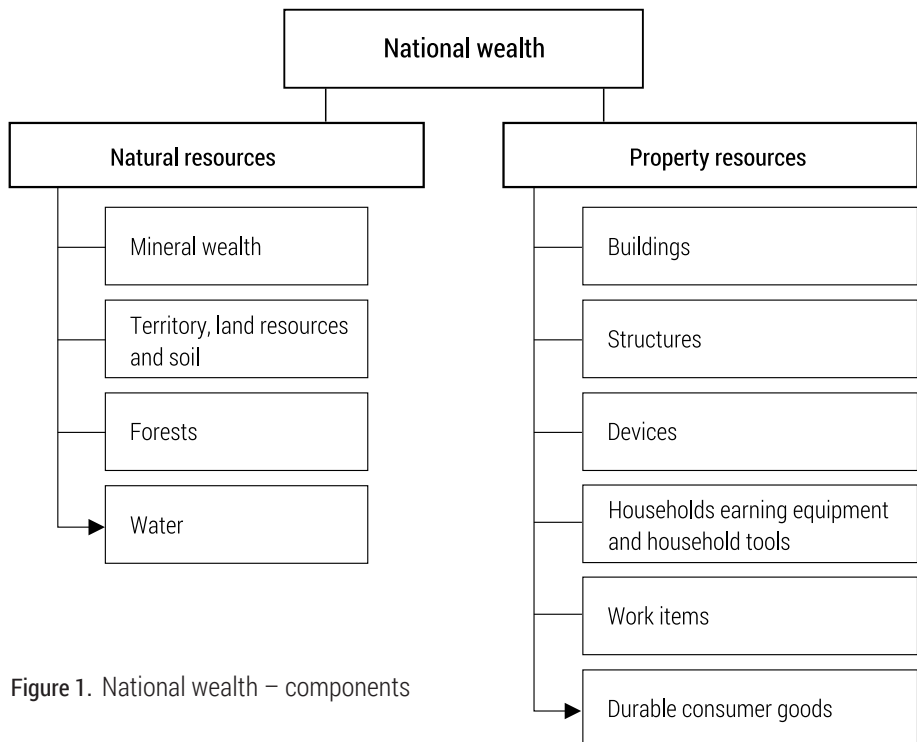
National wealth

Natural resources

Mineral wealth

Territory, land resources and soil

Forests

Water

Property resources

Buildings

Structures

Devices

Households earning equipment and household tools

Work items

Durable consumer goods

Figure 1. National wealth – components